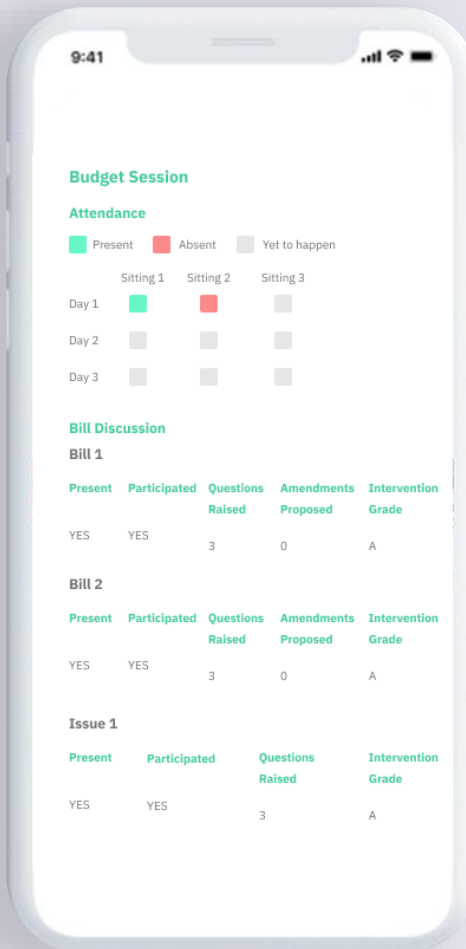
9:41

Budget Session

Attendance

Present Absent Yet to happen

| | Sitting 1 | Sitting 2 | Sitting 3 |
|---|---|---|---|
| Day 1 | | | |
| Day 2 | | | |
| Day 3 | | | |

Bill Discussion

Bill 1

| Present | Participated | Questions Raised | Amendments Proposed | Intervention Grade |
|---|---|---|---|---|
| YES | YES | 3 | 0 | A |

Bill 2

| Present | Participated | Questions Raised | Amendments Proposed | Intervention Grade |
|---|---|---|---|---|
| YES | YES | 3 | 0 | A |

Issue 1

| Present | Participated | Questions Raised | Intervention Grade |
|---|---|---|---|
| YES | YES | 3 | A |